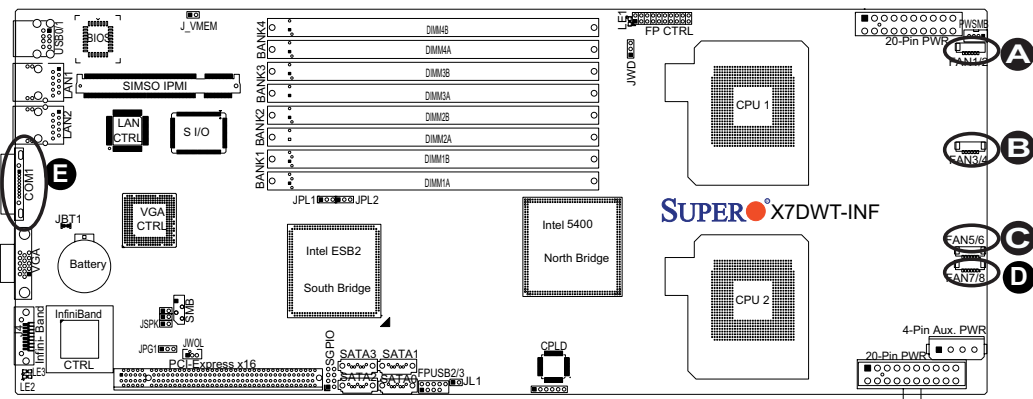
USB0/1
BIOS
J_VMEM
BANK4
DIMM4B
DIMM4A
BANK3
DIMM3B
DIMM3A
BANK2
DIMM2B
DIMM2A
BANK1
DIMM1B
DIMM1A
LE1
FP CTRL
20-Pin PWR
PWSMB
A
FAN1/2
LAN1
SIMSO IPMI
JWD
CPU 1
LAN2
LAN CTRL
S I/O
B
FAN3/4
E
COM1
JPL1
JPL2
JBT1
VGA CTRL
Intel 5400
North Bridge
SUPER X7DWT-INF
Battery
VGA
Intel ESB2
South Bridge
FAN5/6
C
FAN7/8
D
CPU 2
InfiniBand
CTRL
J4
Infini- Band
SMB
JSPK
JWOL
JPG1
PCI-Express x16
SGPIO
SATA3
SATA1
SATA2
SATA0
FPUSB2/3
JL1
CPLD
4-Pin Aux. PWR
20-Pin PWR
LE3
LE2